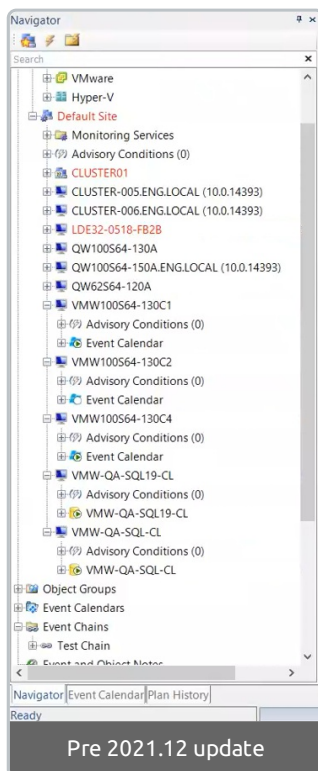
Navigator

Search

VMware
Hyper-V
Default Site
Monitoring Services
Advisory Conditions (0)
CLUSTER01
CLUSTER-005.ENG.LOCAL (10.0.14393)
CLUSTER-006.ENG.LOCAL (10.0.14393)
LDE32-0518-FB2B
QW100S64-130A
QW100S64-150A.ENG.LOCAL (10.0.14393)
QW62S64-120A
VMW100S64-130C1
Advisory Conditions (0)
Event Calendar
VMW100S64-130C2
Advisory Conditions (0)
Event Calendar
VMW100S64-130C4
Advisory Conditions (0)
Event Calendar
VMW-QA-SQL19-CL
Advisory Conditions (0)
VMW-QA-SQL19-CL
VMW-QA-SQL-CL
Advisory Conditions (0)
VMW-QA-SQL-CL
Object Groups
Event Calendars
Event Chains
Test Chain
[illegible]

Navigator | Event Calendar | Plan History

Ready

Pre 2021.12 update